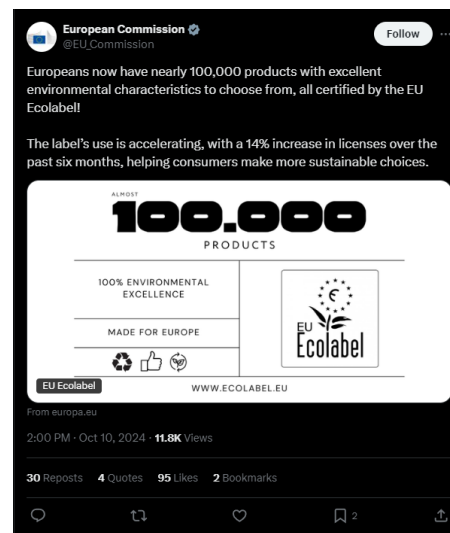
European Commission
@EU_Commission

Follow

Europeans now have nearly 100,000 products with excellent environmental characteristics to choose from, all certified by the EU Ecolabel!

The label's use is accelerating, with a 14% increase in licenses over the past six months, helping consumers make more sustainable choices.

ALMOST
100.000
PRODUCTS

100% ENVIRONMENTAL EXCELLENCE

MADE FOR EUROPE

EU Ecolabel

EU Ecolabel

WWW.ECOLABEL.EU

From europa.eu

2:00 PM · Oct 10, 2024 · 11.8K Views

30 Reposts 4 Quotes 95 Likes 2 Bookmarks

2